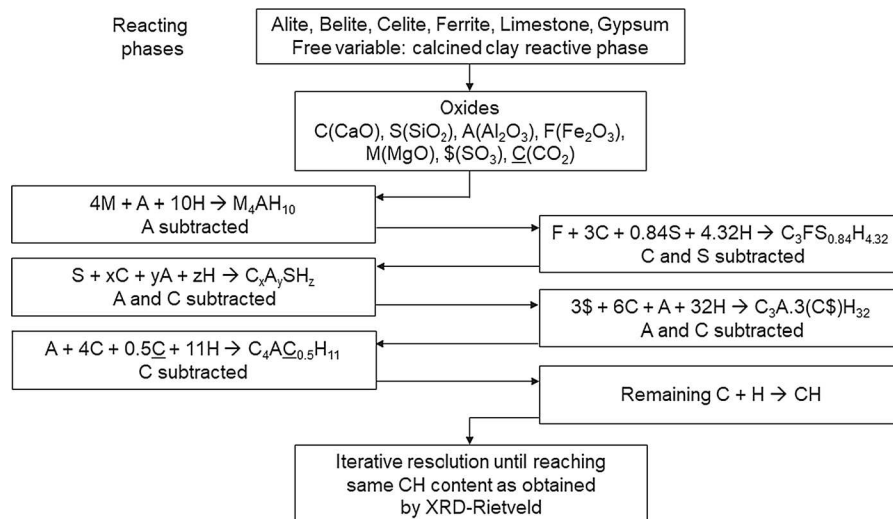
Reacting phases

Alite, Belite, Celite, Ferrite, Limestone, Gypsum
Free variable: calcined clay reactive phase

Oxides
C(CaO), S(SiO$_2$), A(Al$_2$O$_3$), F(Fe$_2$O$_3$), M(MgO), \$(SO$_3$), $\underline{C}$(CO$_2$)

4M + A + 10H → M$_4$AH$_{10}$
A subtracted

F + 3C + 0.84S + 4.32H → C$_3$FS$_{0.84}$H$_{4.32}$
C and S subtracted

S + xC + yA + zH → C$_x$A$_y$SH$_z$
A and C subtracted

3\$ + 6C + A + 32H → C$_3$A.3(C\$)H$_{32}$
A and C subtracted

A + 4C + 0.5$\underline{C}$ + 11H → C$_4$A$\underline{C}_{0.5}$H$_{11}$
C subtracted

Remaining C + H → CH

Iterative resclution until reaching same CH content as obtained by XRD-Rietveld